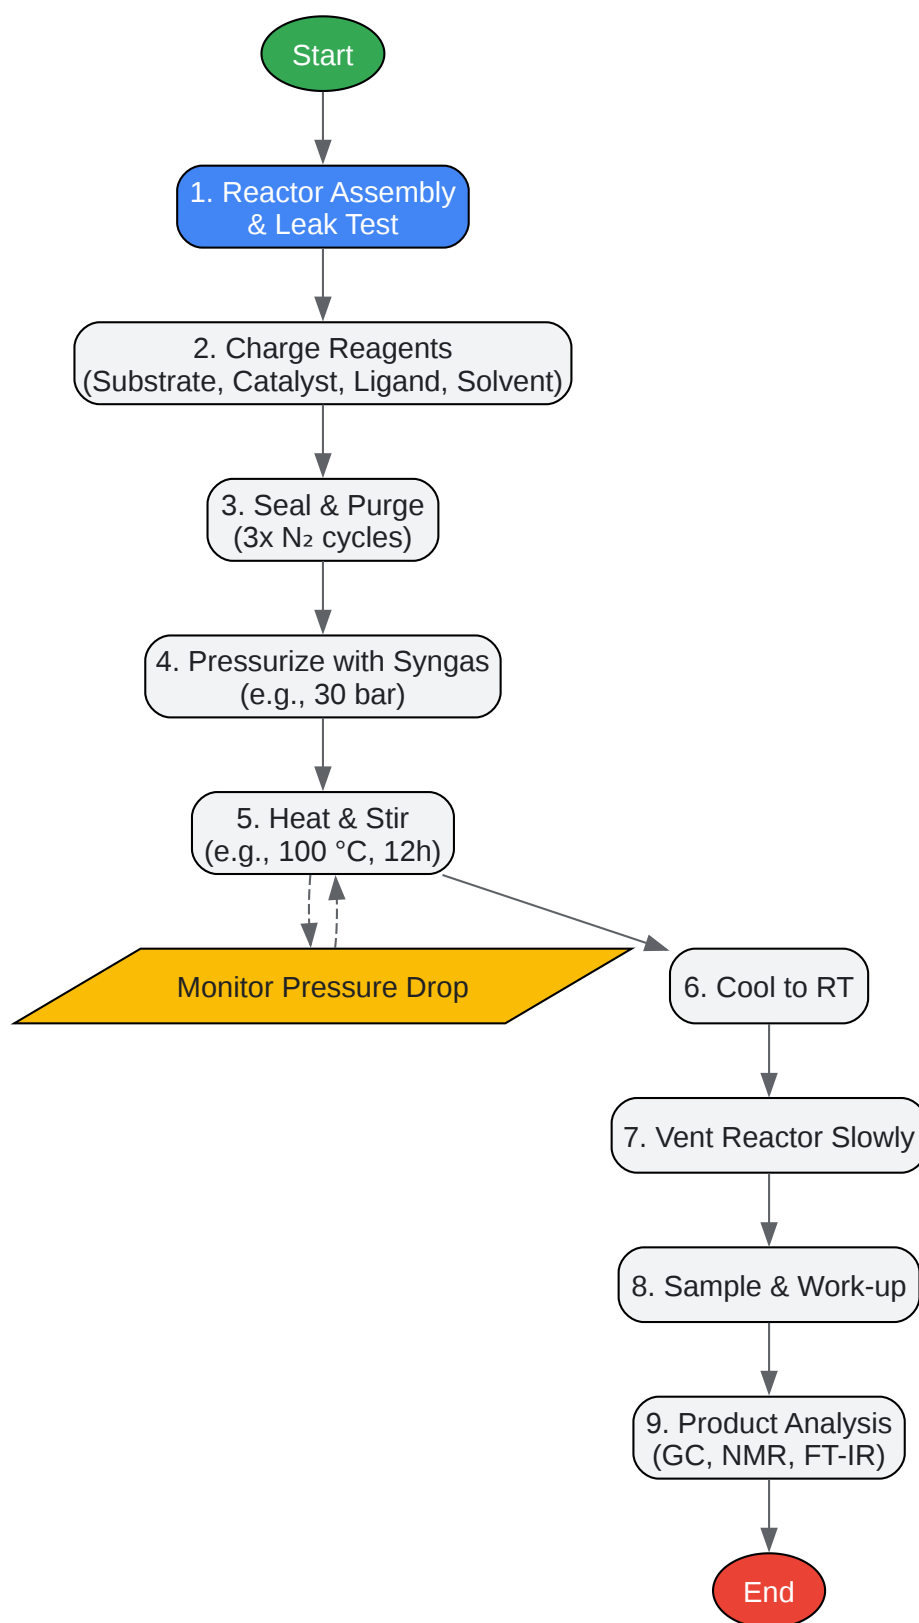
Start

1. Reactor Assembly & Leak Test

2. Charge Reagents (Substrate, Catalyst, Ligand, Solvent)

3. Seal & Purge (3x $N_2$ cycles)

4. Pressurize with Syngas (e.g., 30 bar)

5. Heat & Stir (e.g., 100 °C, 12h)

Monitor Pressure Drop

6. Cool to RT

7. Vent Reactor Slowly

8. Sample & Work-up

9. Product Analysis (GC, NMR, FT-IR)

End